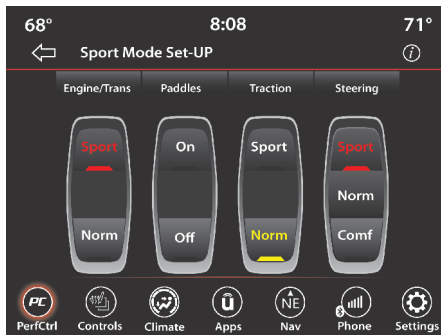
68°
8:08
71°
Sport Mode Set-UP

| Engine/Trans | Paddles | Traction | Steering |
|---|---|---|---|
| Sport | On | Sport | Sport |
| | | | Norm |
| Norm | Off | Norm | Comf |

PC
PerfCtrl
Controls
Climate
Apps
NE
Nav
Phone
Settings